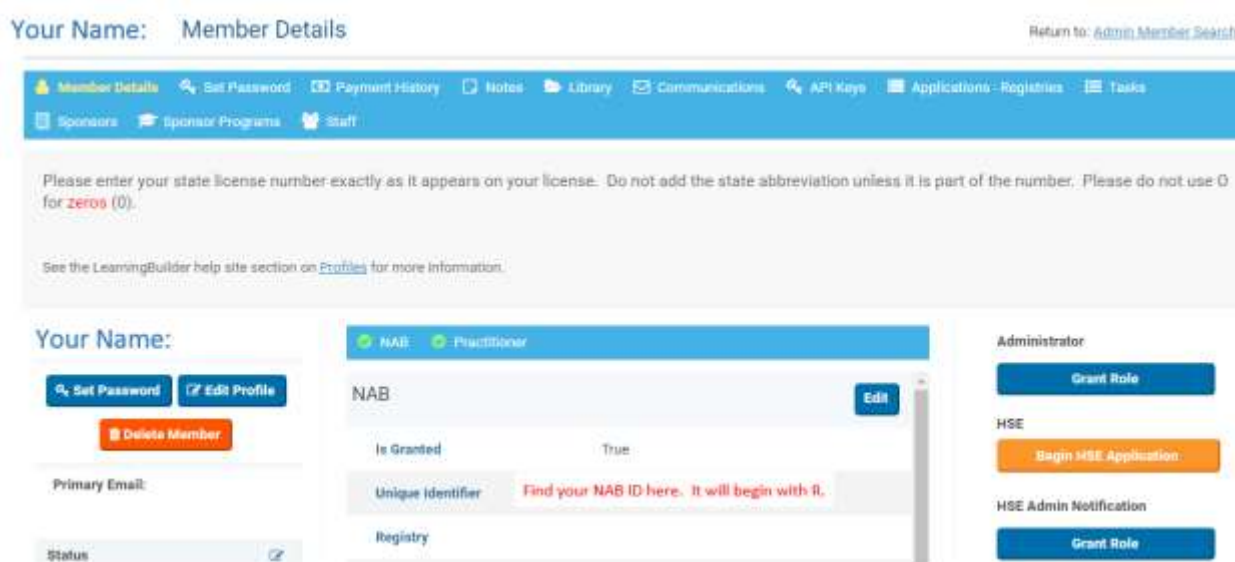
Your Name: Member Details

Return to: Admin Member Search

Member Details Set Password Payment History Notes Library Communications API Keys Applications - Registries Tasks Sponsors Sponsor Programs Staff

Please enter your state license number exactly as it appears on your license. Do not add the state abbreviation unless it is part of the number. Please do not use O for zeros (0).

See the LearningBuilder help site section on Profiles for more information.

Your Name:

Set Password Edit Profile

Delete Member

Primary Email:

Status

NAB Practitioner

NAB

Edit

| | |
|---|---|
| Is Granted | True |
| Unique Identifier | Find your NAB ID here. It will begin with R. |
| Registry | |

Administrator

Grant Role

HSE

Begin HSE Application

HSE Admin Notification

Grant Role